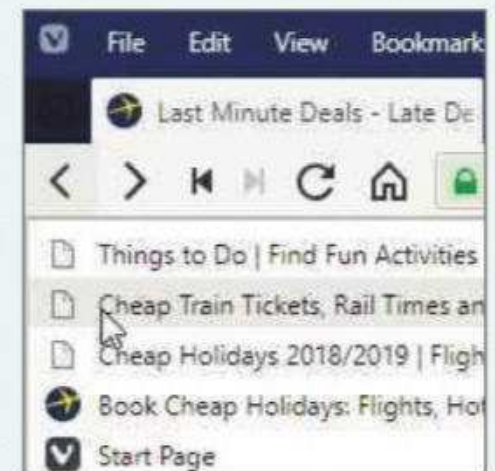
File Edit View Bookmark

Last Minute Deals - Late De

Things to Do | Find Fun Activities

Cheap Train Tickets, Rail Times an

Cheap Holidays 2018/2019 | Fligh

Book Cheap Holidays: Flights, Ho

Start Page